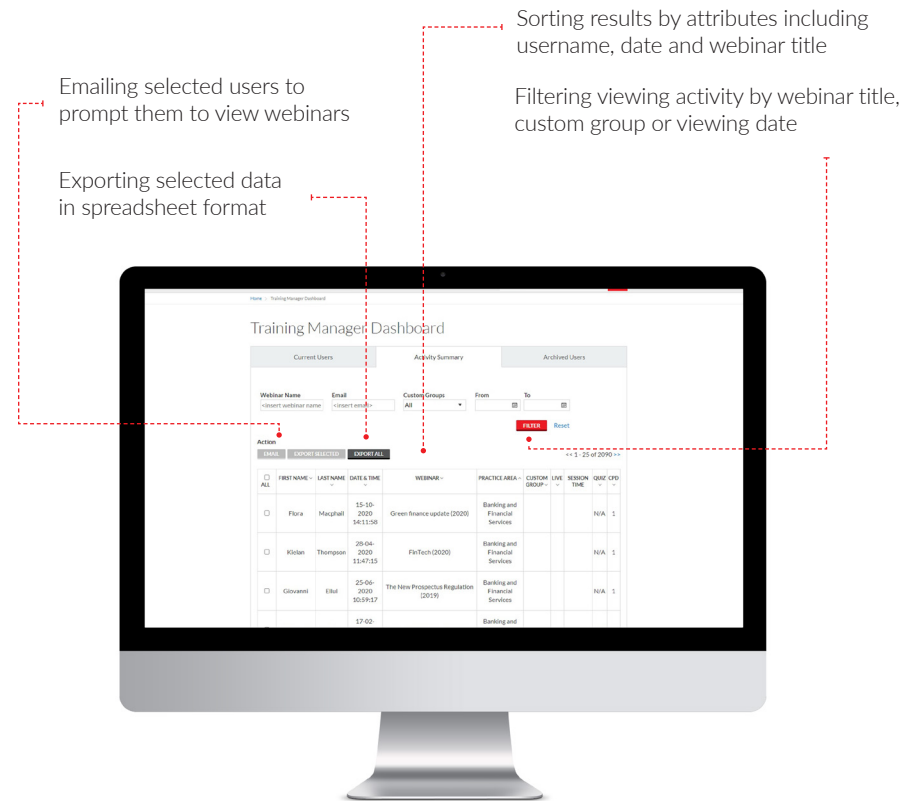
Sorting results by attributes including username, date and webinar title

Emailing selected users to prompt them to view webinars

Filtering viewing activity by webinar title, custom group or viewing date

Exporting selected data in spreadsheet format

Home / Training Manager Dashboard

Training Manager Dashboard

Current Users | Activity Summary | Archived Users

Webinar Name
<insert webinar name>

Email
<insert email>

Custom Groups
All

From

To

FILTER  Reset

Action
EMAIL  EXPORT SELECTED  EXPORT ALL

<< 1 - 25 of 2090 >>

| ALL | FIRST NAME | LAST NAME | DATE & TIME | WEBINAR | PRACTICE AREA | CUSTOM GROUP | LIVE | SESSION TIME | QUIZ | CPD |
|---|---|---|---|---|---|---|---|---|---|---|
| | Flora | Macphail | 15-10-2020 14:11:58 | Green finance update (2020) | Banking and Financial Services | | | | N/A | 1 |
| | Kiolan | Thompson | 28-04-2020 11:47:15 | FinTech (2020) | Banking and Financial Services | | | | N/A | 1 |
| | Giovanni | Ellul | 25-06-2020 10:59:17 | The New Prospectus Regulation (2019) | Banking and Financial Services | | | | N/A | 1 |
| | | | 17-02- | | Banking and | | | | | |